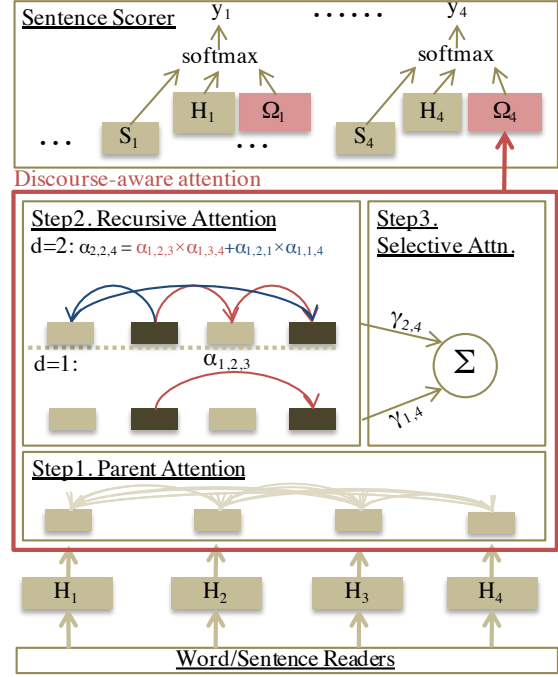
Sentence Scorer

$y_1$

softmax

$S_1$ $H_1$ $\Omega_1$

......

$y_4$

softmax

$S_4$ $H_4$ $\Omega_4$

...

...

Discourse-aware attention

Step2. Recursive Attention

d=2: $\alpha_{2,2,4} = \alpha_{1,2,3} \times \alpha_{1,3,4} + \alpha_{1,2,1} \times \alpha_{1,1,4}$

d=1: $\alpha_{1,2,3}$

Step3. Selective Attn.

$\gamma_{2,4}$

$\Sigma$

$\gamma_{1,4}$

Step1. Parent Attention

$H_1$ $H_2$ $H_3$ $H_4$

Word/Sentence Readers